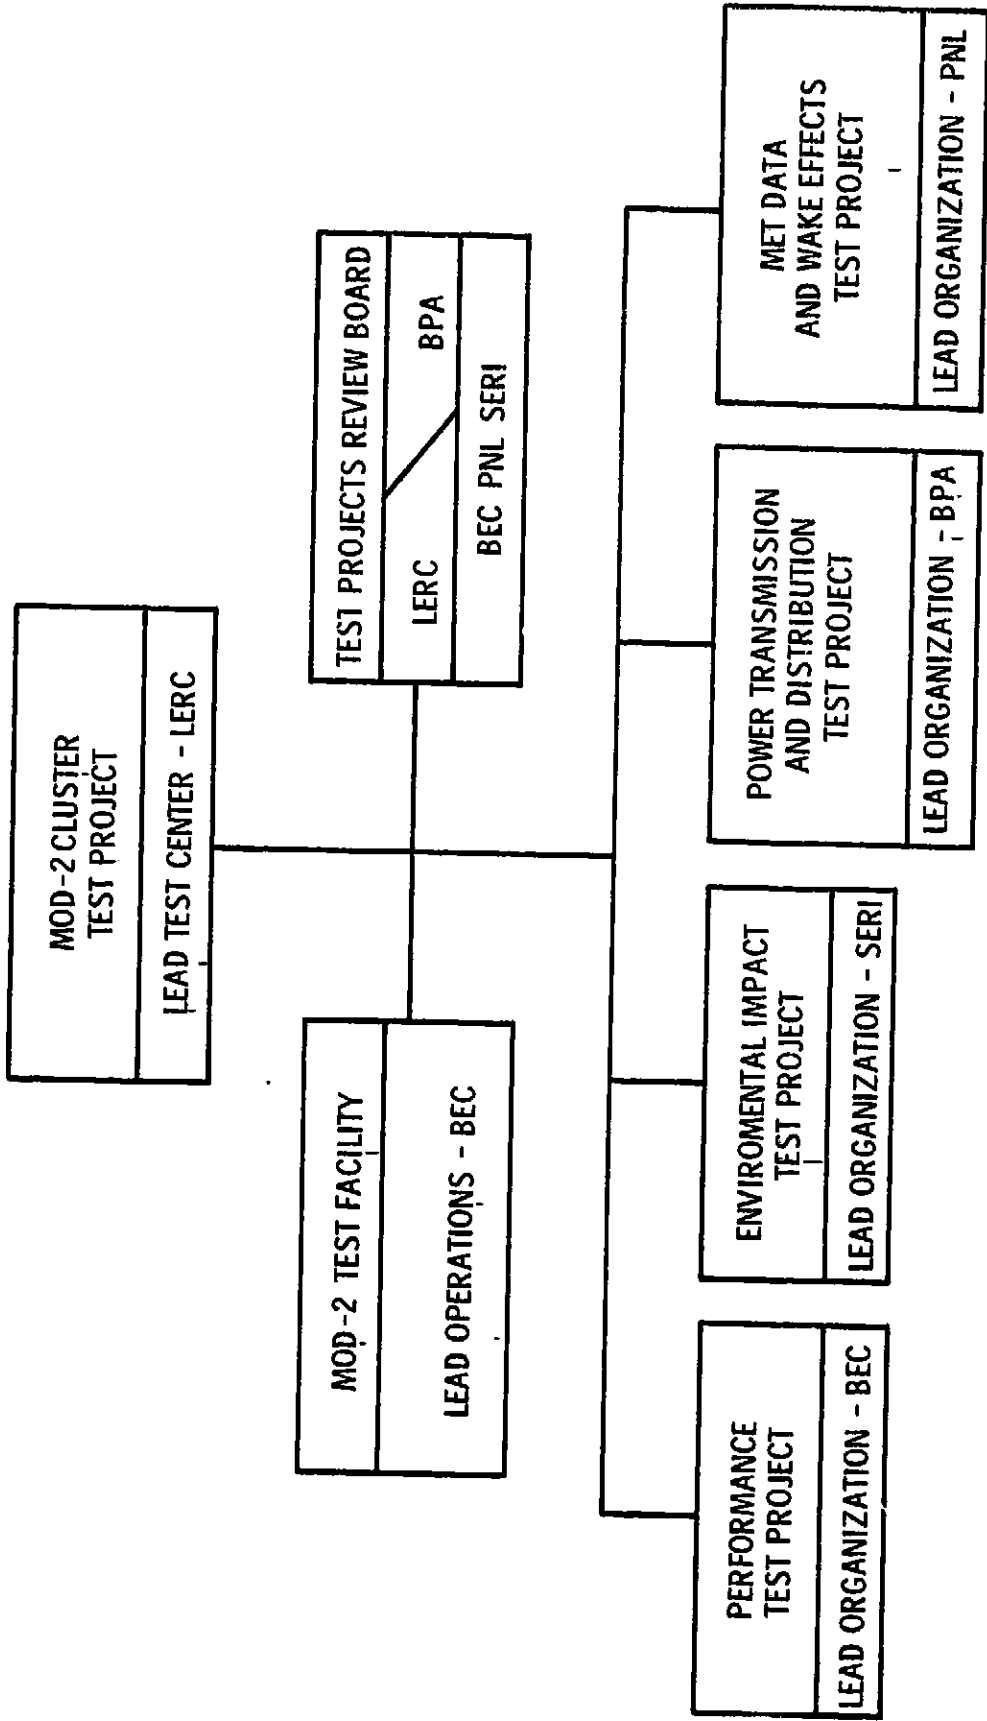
MOD-2 CLUSTER TEST PROJECT

LEAD TEST CENTER - LERC

TEST PROJECTS REVIEW BOARD

LERC

BPA

BEC PNL SERI

MOD-2 TEST FACILITY

LEAD OPERATIONS - BEC

PERFORMANCE TEST PROJECT

LEAD ORGANIZATION - BEC

ENVIROMENTAL IMPACT TEST PROJECT

LEAD ORGANIZATION - SERI

POWER TRANSMISSION AND DISTRIBUTION TEST PROJECT

LEAD ORGANIZATION - BPA

MET DATA AND WAKE EFFECTS TEST PROJECT

LEAD ORGANIZATION - PNL